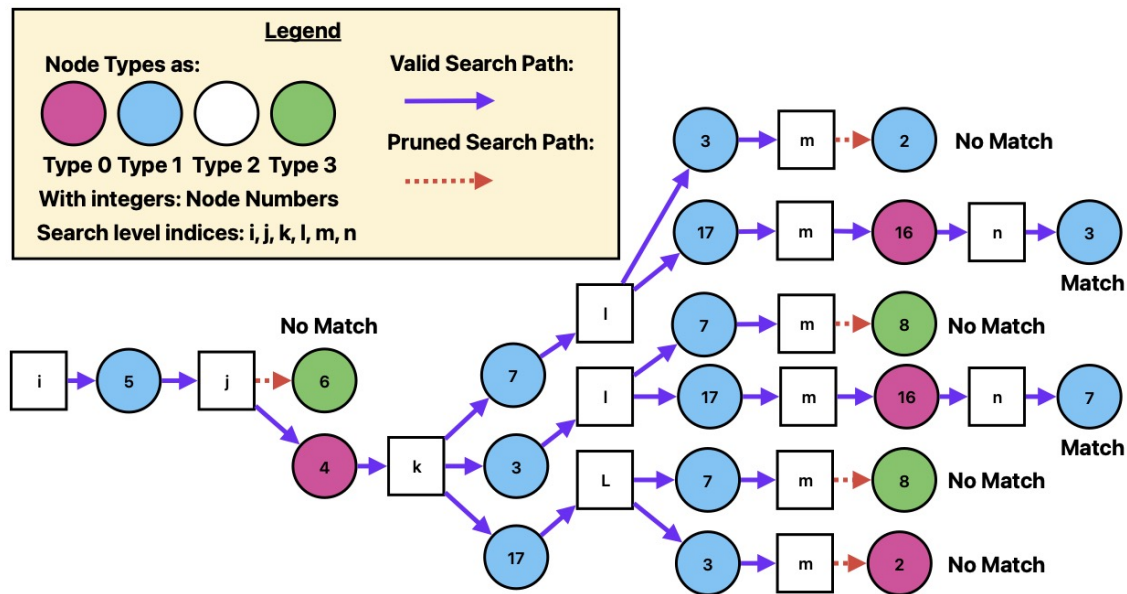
Legend

Node Types as:

Type 0 Type 1 Type 2 Type 3

With integers: Node Numbers

Search level indices: i, j, k, l, m, n

Valid Search Path:

Pruned Search Path:

3 m 2 No Match

17 m 16 n 3 Match

l

No Match

7 m 8 No Match

i 5 j 6

7 l

17 m 16 n 7 Match

4 k 3

L 7 m 8 No Match

17

3 m 2 No Match